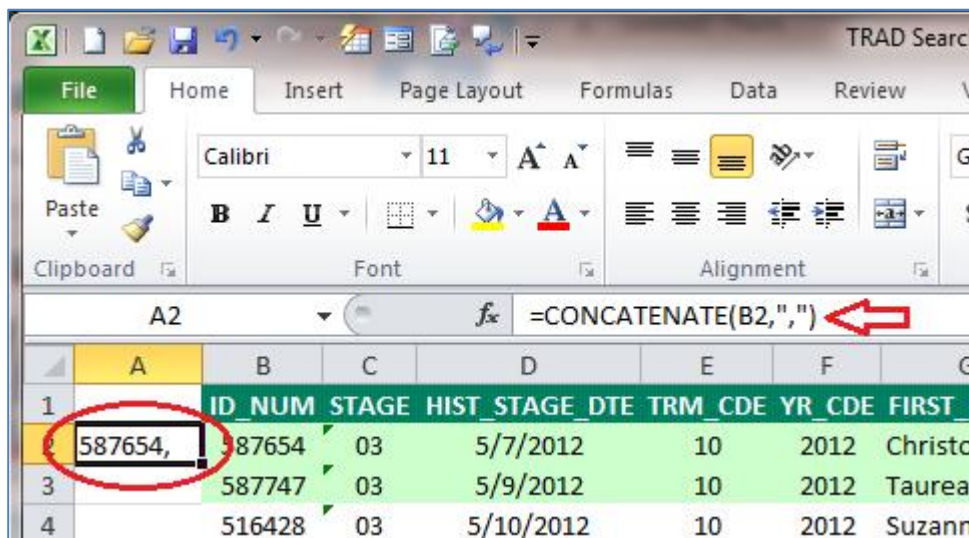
TRAD Searc

File Home Insert Page Layout Formulas Data Review

Paste

Calibri 11 A A

B I U

Clipboard

Font

Alignment

A2

$f_x$ =CONCATENATE(B2,",")

| | A | B | C | D | E | F | G |
|---|---|---|---|---|---|---|---|
| 1 | | ID_NUM | STAGE | HIST_STAGE_DTE | TRM_CDE | YR_CDE | FIRST_ |
| 2 | 587654, | 587654 | 03 | 5/7/2012 | 10 | 2012 | Christo |
| 3 | | 587747 | 03 | 5/9/2012 | 10 | 2012 | Taurea |
| 4 | | 516428 | 03 | 5/10/2012 | 10 | 2012 | Suzann |